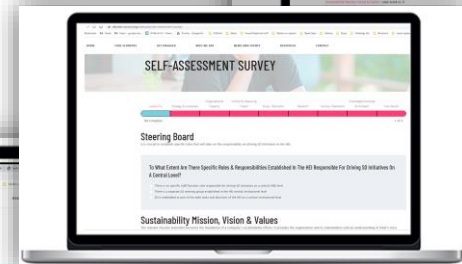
SELF-ASSESSMENT SURVEY

Steering Board

To What Extent Are There Specific Roles & Responsibilities Established In The HEI Responsible For Driving SD Initiatives On A Central Level?

Sustainability Mission, Vision & Values